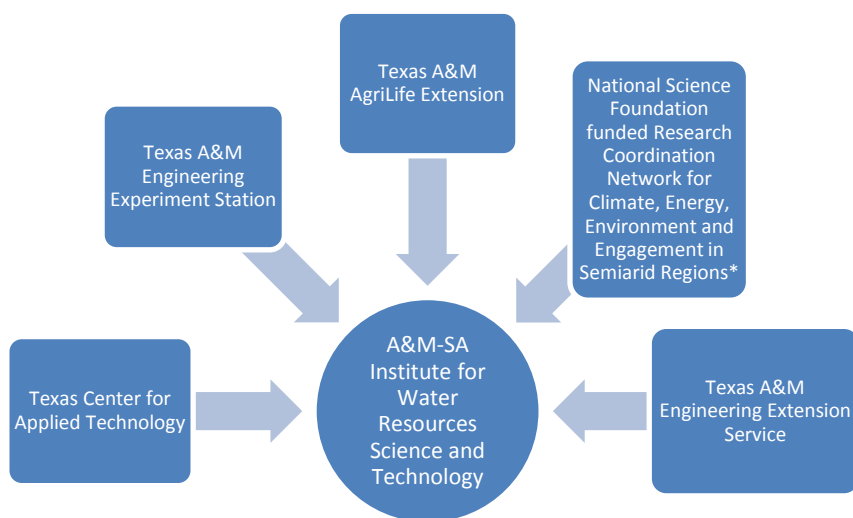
Texas A&M AgriLife Extension

Texas A&M Engineering Experiment Station

National Science Foundation funded Research Coordination Network for Climate, Energy, Environment and Engagement in Semiarid Regions*

Texas Center for Applied Technology

A&M-SA Institute for Water Resources Science and Technology

Texas A&M Engineering Extension Service